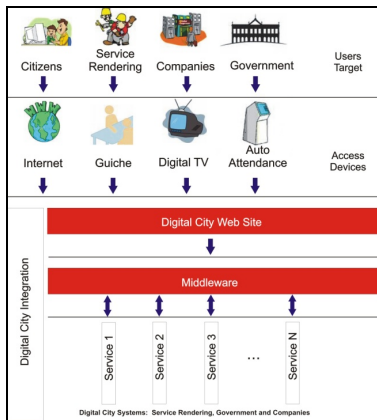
Citizens

Service Rendering

Companies

Government

Users Target

WWW

Internet

Guiche

Digital TV

Auto Attendance

Access Devices

Digital City Integration

Digital City Web Site

Middleware

Service 1

Service 2

Service 3

...

Service N

Digital City Systems: Service Rendering, Government and Companies